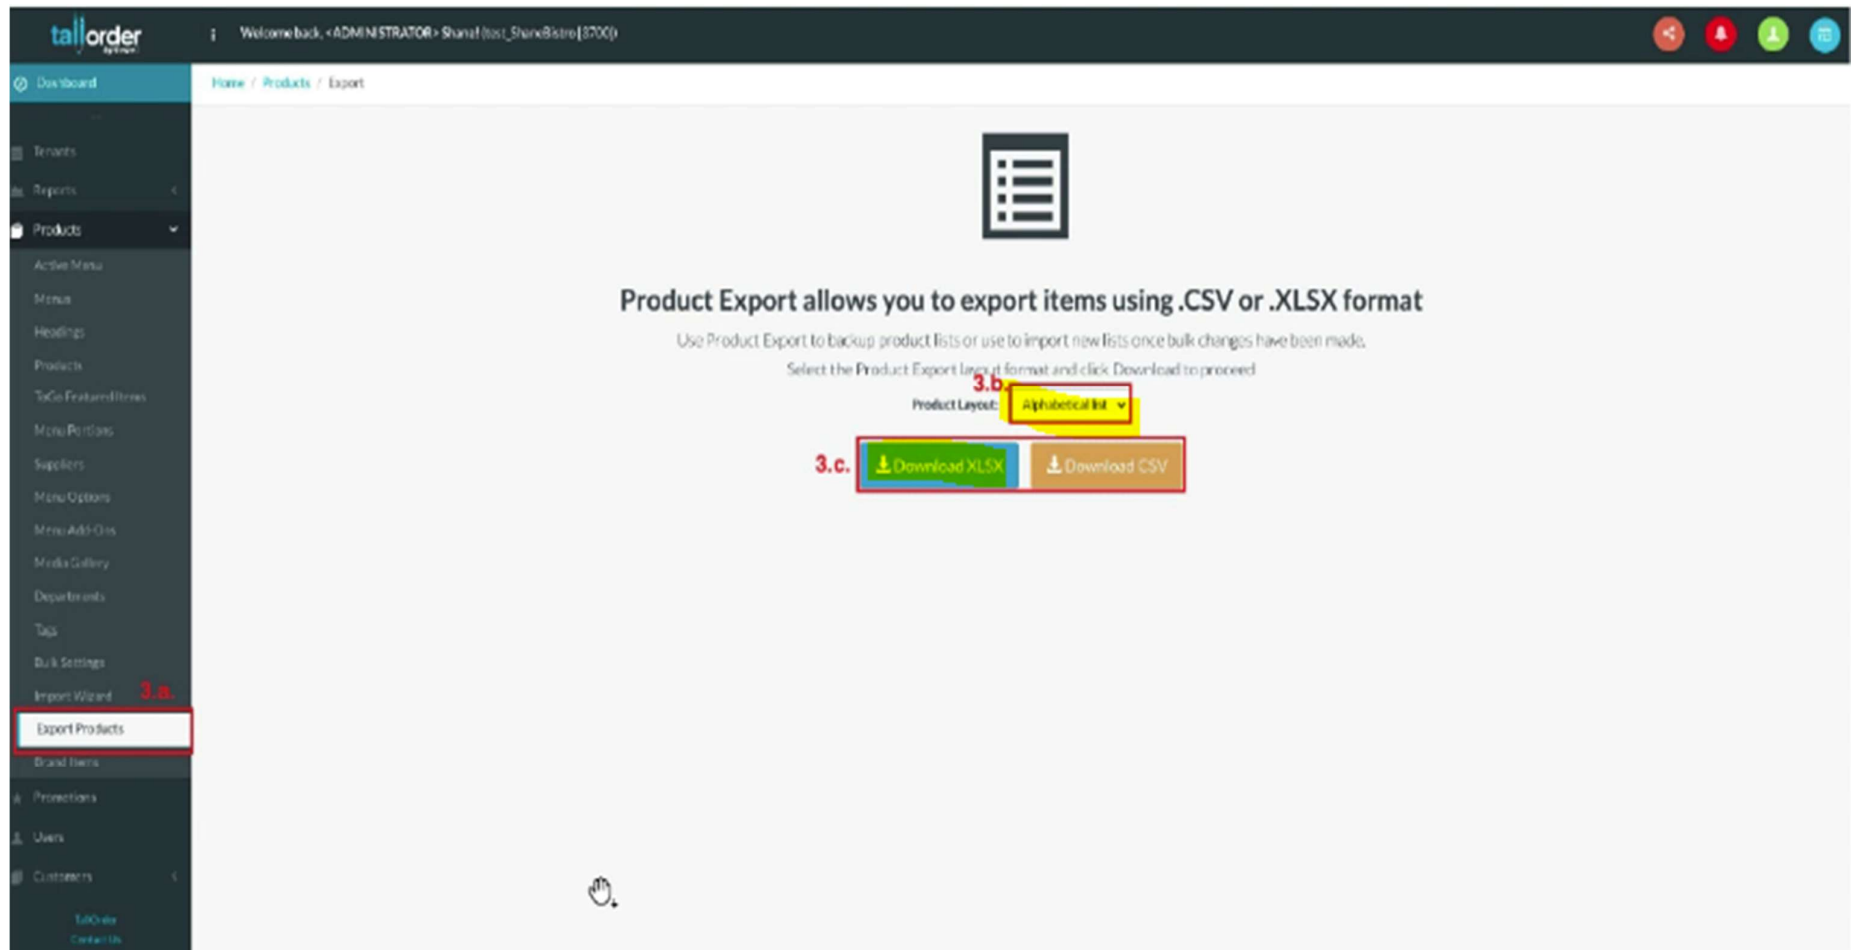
tallorder

Welcome back, <ADMINISTRATOR> Shanal (test_ShaneBistro[8700])

Dashboard

Tenants

Reports

Products

Active Menu

Menus

Headings

Products

ToGo Featured Items

Menu Portions

Suppliers

Menu Options

Menu Add-Ons

Media Gallery

Departments

Tags

Bulk Settings

Import Wizard

3.a.

Export Products

Brand Items

Promotions

Users

Customers

TallOrder
Contact Us

Home / Products / Export

Product Export allows you to export items using .CSV or .XLSX format

Use Product Export to backup product lists or use to import new lists once bulk changes have been made.

Select the Product Export layout format and click Download to proceed

3.b.

Product Layout: Alphabetical list

3.c.

Download XLSX

Download CSV